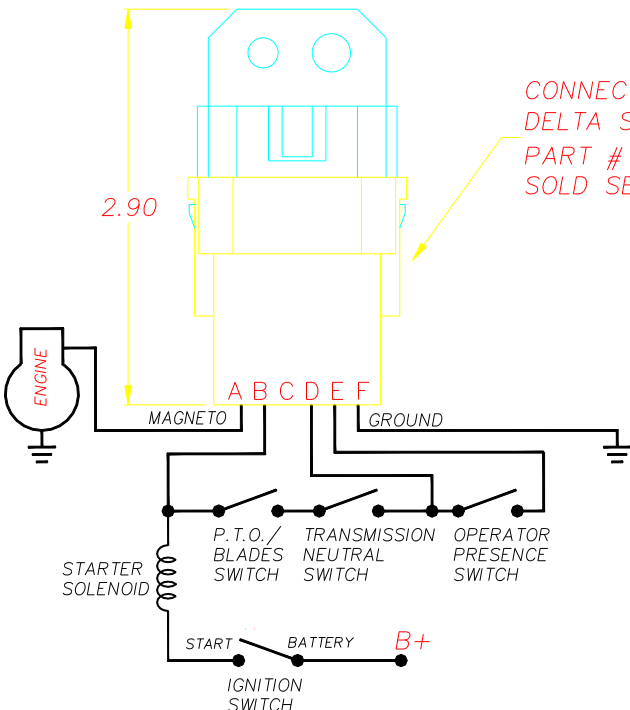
CONNEC
DELTA S
PART #
SOLD SE

2.90

ENGINE

A B C D E F

MAGNETO

GROUND

P.T.O./ BLADES SWITCH

TRANSMISSION NEUTRAL SWITCH

OPERATOR PRESENCE SWITCH

STARTER SOLENOID

START

BATTERY

B+

IGNITION SWITCH